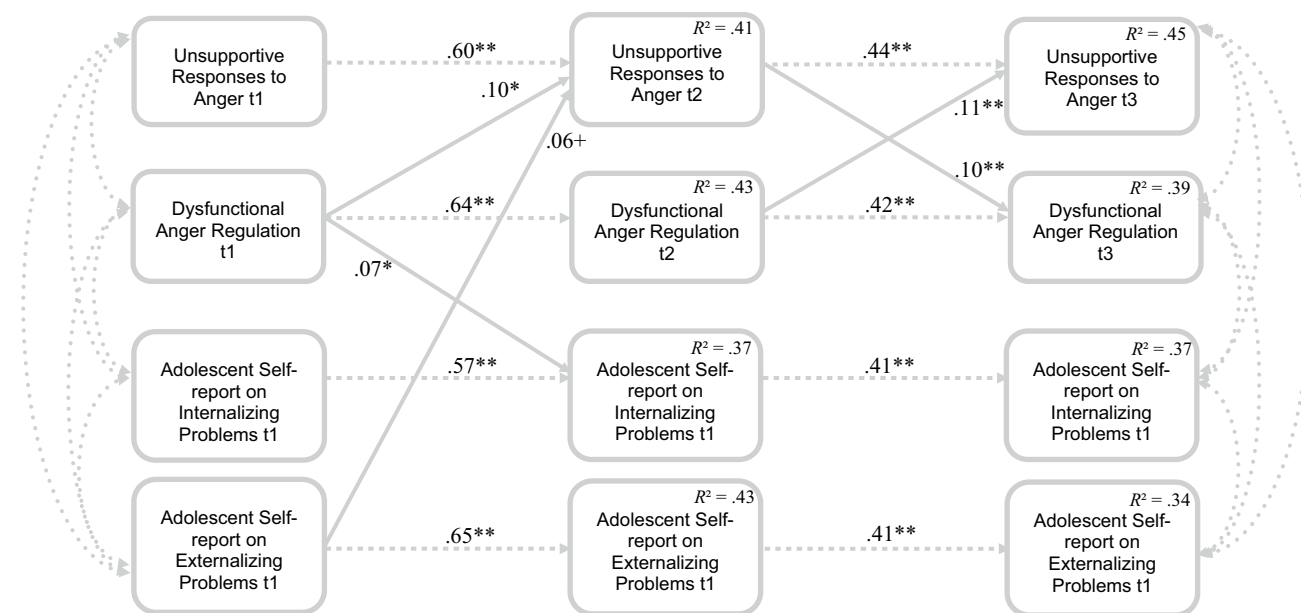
Unsupportive Responses to Anger t1

.60**

.10*

$R^2 = .41$
Unsupportive Responses to Anger t2

.44**

.11**

$R^2 = .45$
Unsupportive Responses to Anger t3

.06+

.10**

Dysfunctional Anger Regulation t1

.64**

$R^2 = .43$
Dysfunctional Anger Regulation t2

.42**

$R^2 = .39$
Dysfunctional Anger Regulation t3

.07*

Adolescent Self-report on Internalizing Problems t1

.57**

$R^2 = .37$
Adolescent Self-report on Internalizing Problems t1

.41**

$R^2 = .37$
Adolescent Self-report on Internalizing Problems t1

Adolescent Self-report on Externalizing Problems t1

.65**

$R^2 = .43$
Adolescent Self-report on Externalizing Problems t1

.41**

$R^2 = .34$
Adolescent Self-report on Externalizing Problems t1